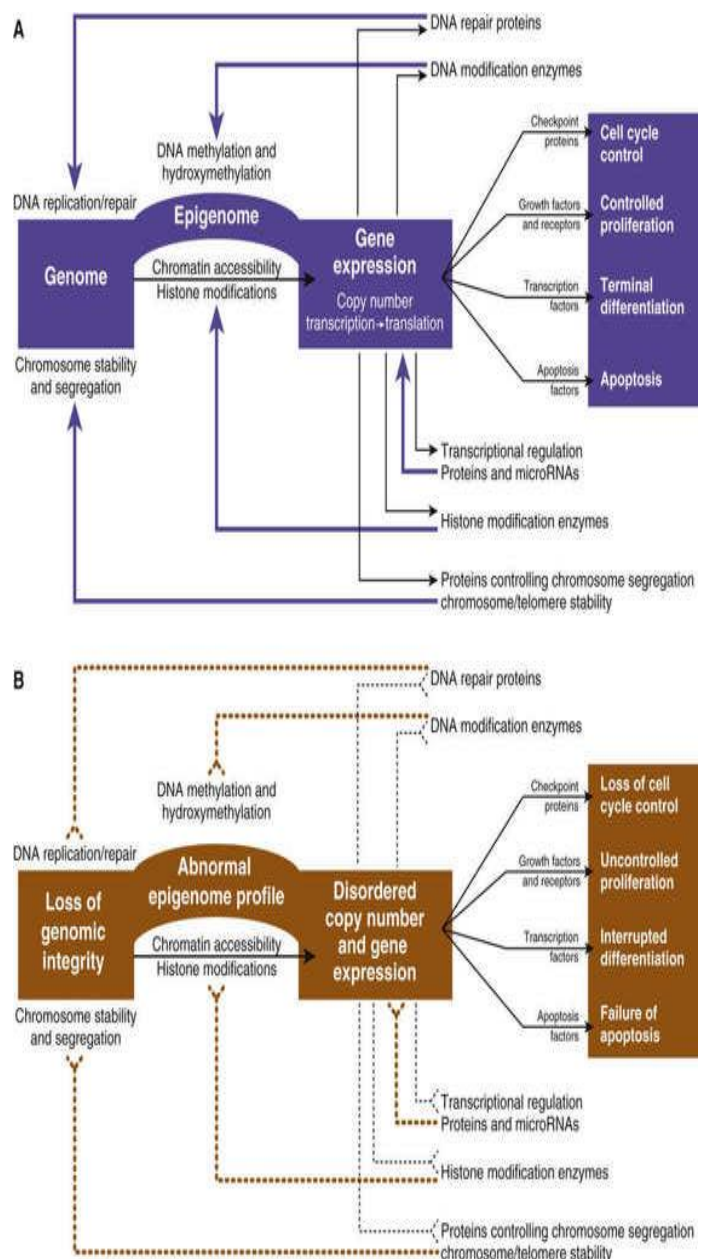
A

DNA repair proteins

DNA modification enzymes

DNA methylation and hydroxymethylation

DNA replication/repair

Epigenome

Genome

Chromatin accessibility
Histone modifications

Gene expression
Copy number
transcription→translation

Chromosome stability and segregation

Checkpoint proteins

Growth factors and receptors

Transcription factors

Apoptosis factors

Cell cycle control

Controlled proliferation

Terminal differentiation

Apoptosis

Transcriptional regulation
Proteins and microRNAs

Histone modification enzymes

Proteins controlling chromosome segregation
chromosome/telomere stability

B

DNA repair proteins

DNA modification enzymes

DNA methylation and hydroxymethylation

DNA replication/repair

Abnormal epigenome profile

Loss of genomic integrity

Chromatin accessibility
Histone modifications

Disordered copy number and gene expression

Chromosome stability and segregation

Checkpoint proteins

Growth factors and receptors

Transcription factors

Apoptosis factors

Loss of cell cycle control

Uncontrolled proliferation

Interrupted differentiation

Failure of apoptosis

Transcriptional regulation
Proteins and microRNAs

Histone modification enzymes

Proteins controlling chromosome segregation
chromosome/telomere stability